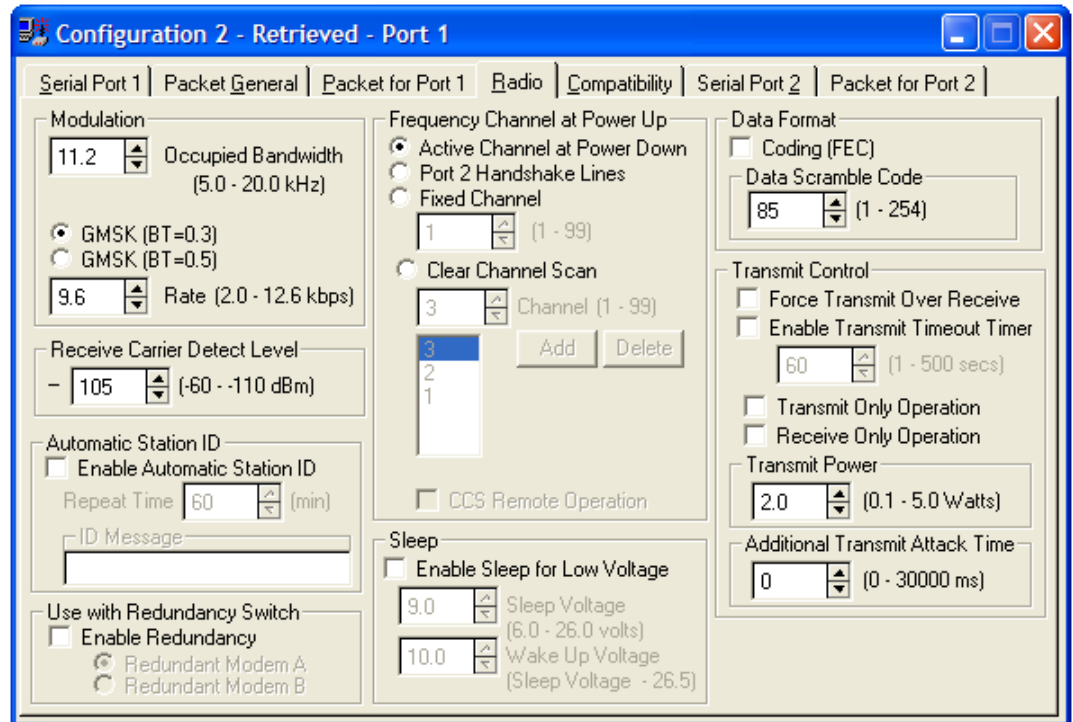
Configuration 2 - Retrieved - Port 1

Serial Port 1 | Packet General | Packet for Port 1 | Radio | Compatibility | Serial Port 2 | Packet for Port 2

Modulation
11.2 Occupied Bandwidth (5.0 - 20.0 kHz)
GMSK (BT=0.3)
GMSK (BT=0.5)
9.6 Rate (2.0 - 12.6 kbps)

Receive Carrier Detect Level
– 105 (-60 - -110 dBm)

Automatic Station ID
Enable Automatic Station ID
Repeat Time 60 (min)
ID Message

Use with Redundancy Switch
Enable Redundancy
Redundant Modem A
Redundant Modem B

Frequency Channel at Power Up
Active Channel at Power Down
Port 2 Handshake Lines
Fixed Channel
1 (1 - 99)
Clear Channel Scan
3 Channel (1 - 99)
Add Delete
3
2
1
CCS Remote Operation

Sleep
Enable Sleep for Low Voltage
9.0 Sleep Voltage (6.0 - 26.0 volts)
10.0 Wake Up Voltage (Sleep Voltage - 26.5)

Data Format
Coding (FEC)
Data Scramble Code
85 (1 - 254)

Transmit Control
Force Transmit Over Receive
Enable Transmit Timeout Timer
60 (1 - 500 secs)
Transmit Only Operation
Receive Only Operation
Transmit Power
2.0 (0.1 - 5.0 Watts)
Additional Transmit Attack Time
0 (0 - 30000 ms)